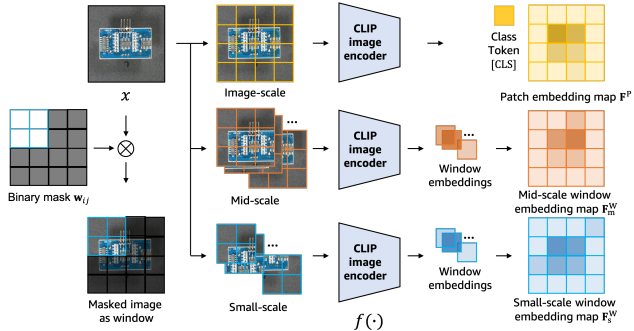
$x$

Binary mask $\mathbf{w}_{ij}$

Masked image as window

Image-scale

Mid-scale

Small-scale

CLIP image encoder

CLIP image encoder

CLIP image encoder

$f(\cdot)$

Class Token [CLS]

Patch embedding map $\mathbf{F}^{\mathrm{p}}$

Window embeddings

Mid-scale window embedding map $\mathbf{F}_{\mathrm{m}}^{\mathrm{W}}$

Window embeddings

Small-scale window embedding map $\mathbf{F}_{\mathrm{s}}^{\mathrm{W}}$